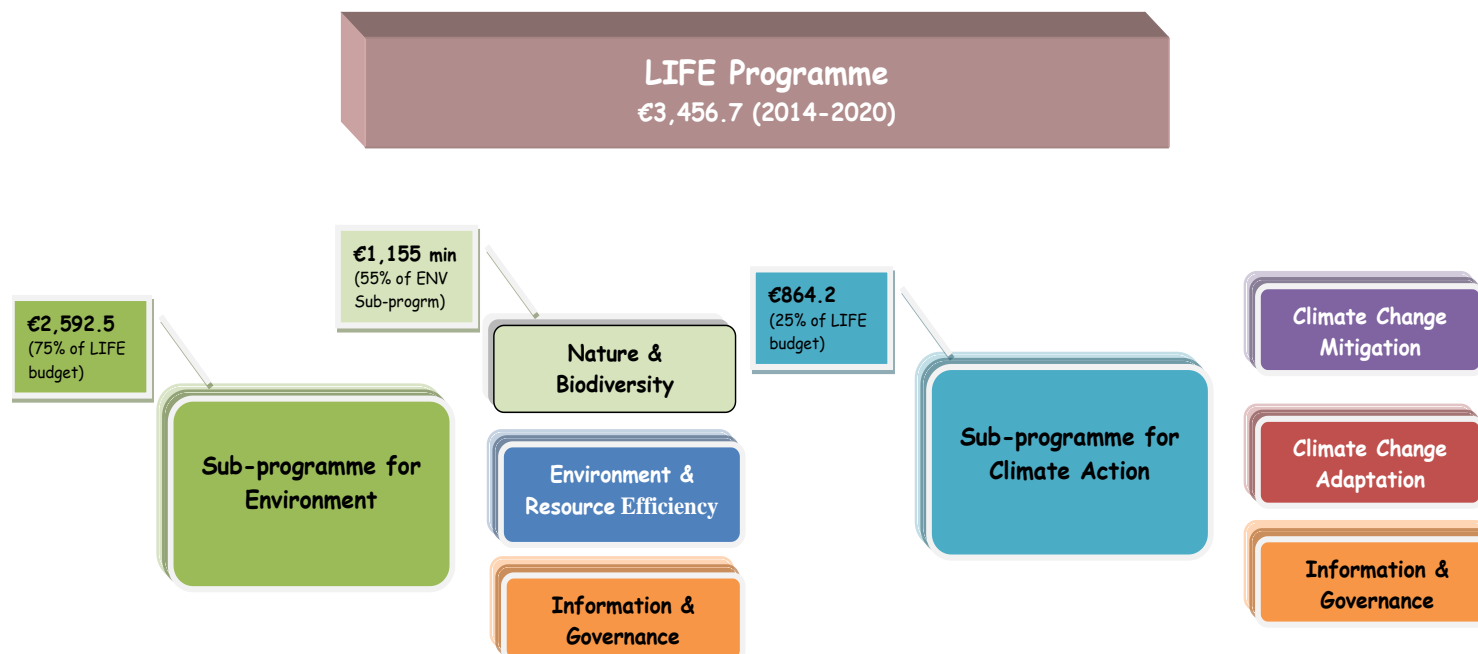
LIFE Programme
€3,456.7 (2014-2020)

€2,592.5
(75% of LIFE budget)

Sub-programme for Environment

€1,155 min
(55% of ENV Sub-progrm)

Nature & Biodiversity

Environment & Resource Efficiency

Information & Governance

€864.2
(25% of LIFE budget)

Sub-programme for Climate Action

Climate Change Mitigation

Climate Change Adaptation

Information & Governance